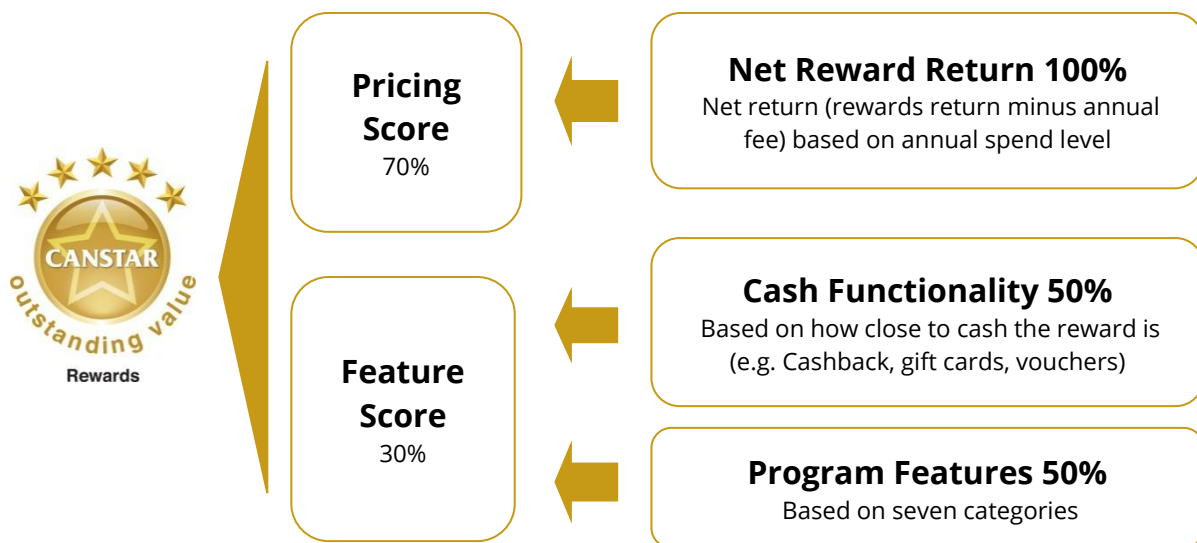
CANSTAR
outstanding value
Rewards

Pricing Score
70%

Net Reward Return 100%
Net return (rewards return minus annual fee) based on annual spend level

Feature Score
30%

Cash Functionality 50%
Based on how close to cash the reward is (e.g. Cashback, gift cards, vouchers)

Program Features 50%
Based on seven categories